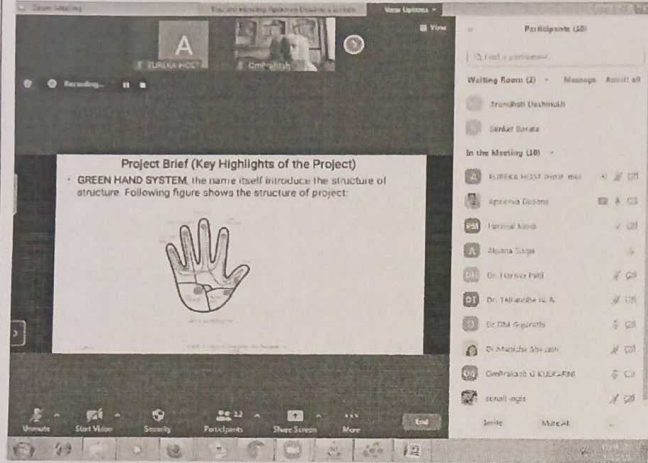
Zoom Meeting

View Options

View

A
EUREKA HOST

OmPrakash

Recording...

Participants (10)

Find a participant

Waiting Room (2)
Message
Admit all

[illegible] Deshmukh

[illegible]

In the Meeting (10)

EUREKA HOST (Host, me)

Apeksha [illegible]

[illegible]

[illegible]

Dr. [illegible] Patil

Dr. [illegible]

Dr. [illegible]

Dr. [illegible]

OmPrakash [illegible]

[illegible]

Invite
Mute All

Project Brief (Key Highlights of the Project)

• GREEN HAND SYSTEM, the name itself introduce the structure of structure. Following figure shows the structure of project:

Unmute
Start Video
Security
Participants 12
Share Screen
More
End